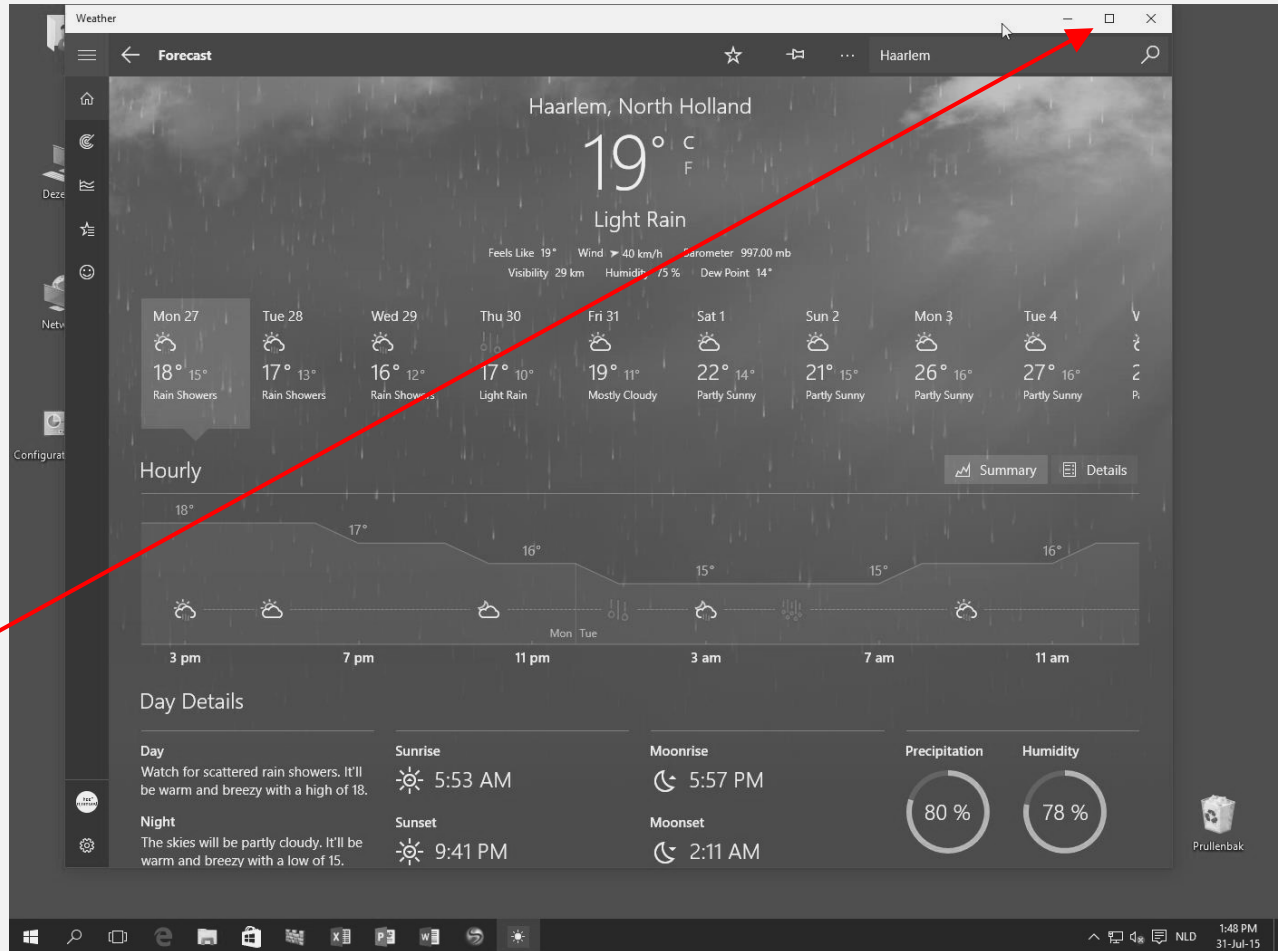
Weather

Forecast

Haarlem

Haarlem, North Holland

19° C F

Light Rain

Feels Like 19° Wind ➤ 40 km/h Barometer 997.00 mb
Visibility 29 km Humidity 75 % Dew Point 14°

| Mon 27 | Tue 28 | Wed 29 | Thu 30 | Fri 31 | Sat 1 | Sun 2 | Mon 3 | Tue 4 |
|---|---|---|---|---|---|---|---|---|
| 18° 15° | 17° 13° | 16° 12° | 17° 10° | 19° 11° | 22° 14° | 21° 15° | 26° 16° | 27° 16° |
| Rain Showers | Rain Showers | Rain Showers | Light Rain | Mostly Cloudy | Partly Sunny | Partly Sunny | Partly Sunny | Partly Sunny |

Hourly

Summary Details

18° 17° 16° 15° 15° 16°

Mon Tue

3 pm 7 pm 11 pm 3 am 7 am 11 am

Day Details

Day
Watch for scattered rain showers. It'll be warm and breezy with a high of 18.

Night
The skies will be partly cloudy. It'll be warm and breezy with a low of 15.

Sunrise
5:53 AM

Sunset
9:41 PM

Moonrise
5:57 PM

Moonset
2:11 AM

Precipitation
80 %

Humidity
78 %

Deze

Netw

Configurat

Prullenbak

NLD 1:48 PM 31-Jul-15